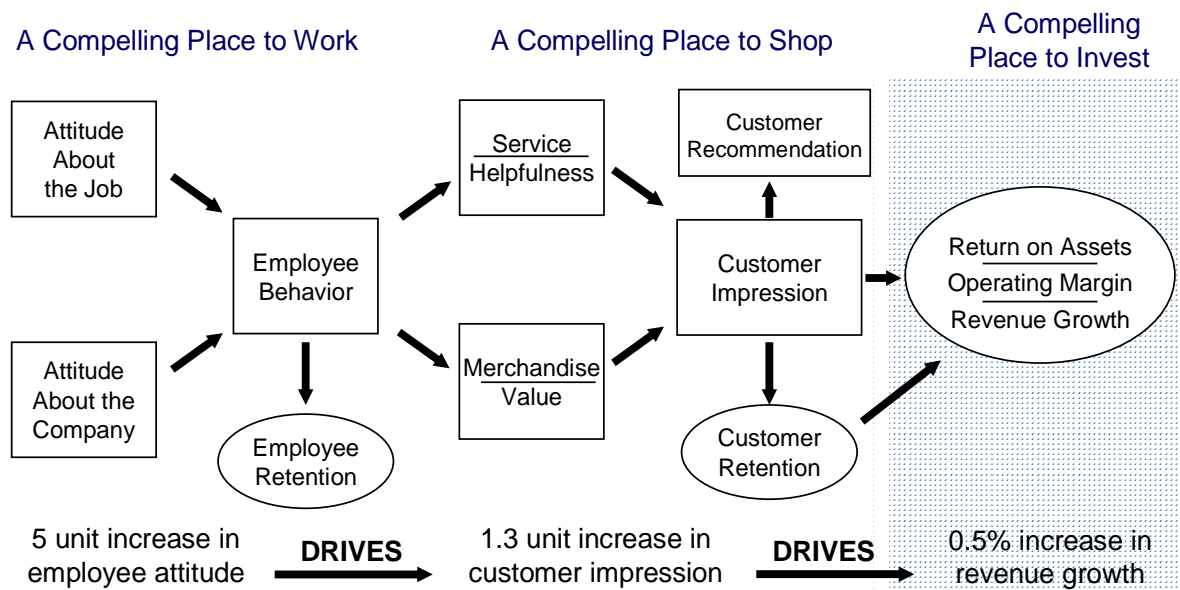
A Compelling Place to Work

A Compelling Place to Shop

A Compelling Place to Invest

Attitude About the Job

Attitude About the Company

Employee Behavior

Employee Retention

Service Helpfulness

Merchandise Value

Customer Recommendation

Customer Impression

Customer Retention

Return on Assets

Operating Margin

Revenue Growth

5 unit increase in employee attitude

DRIVES

1.3 unit increase in customer impression

DRIVES

0.5% increase in revenue growth